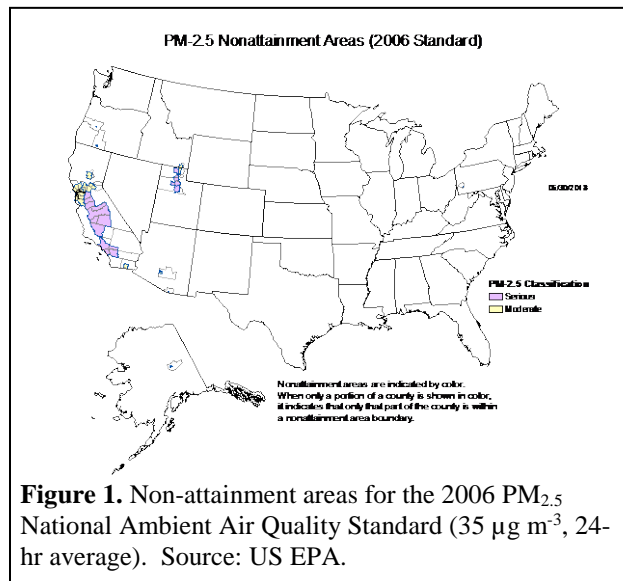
PM-2.5 Nonattainment Areas (2006 Standard)

05/30/2018

PM-2.5 Classification
Serious
Moderate

Nonattainment areas are indicated by color. When only a portion of a county is shown in color, it indicates that only that part of the county is within a nonattainment area boundary.

**Figure 1.** Non-attainment areas for the 2006 $PM_{2.5}$ National Ambient Air Quality Standard (35 µg $m^{-3}$, 24-hr average). Source: US EPA.